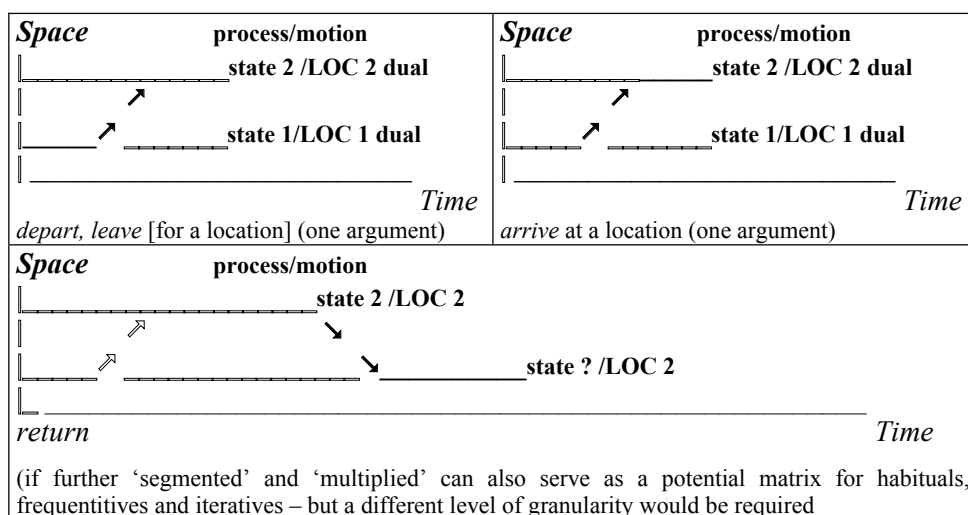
| *Space* process/motion<br>state 2 /LOC 2 dual<br>↗<br>↗ state 1/LOC 1 dual<br>*Time* | *Space* process/motion<br>state 2 /LOC 2 dual<br>↗<br>↗ state 1/LOC 1 dual<br>*Time* |
|---|---|
| *depart, leave* [for a location] (one argument) | *arrive* at a location (one argument) |

*Space* process/motion

state 2 /LOC 2

⇗ ↘

⇗ ↘ state ? /LOC 2

*return* *Time*

(if further 'segmented' and 'multiplied' can also serve as a potential matrix for habituals, frequentitives and iteratives – but a different level of granularity would be required